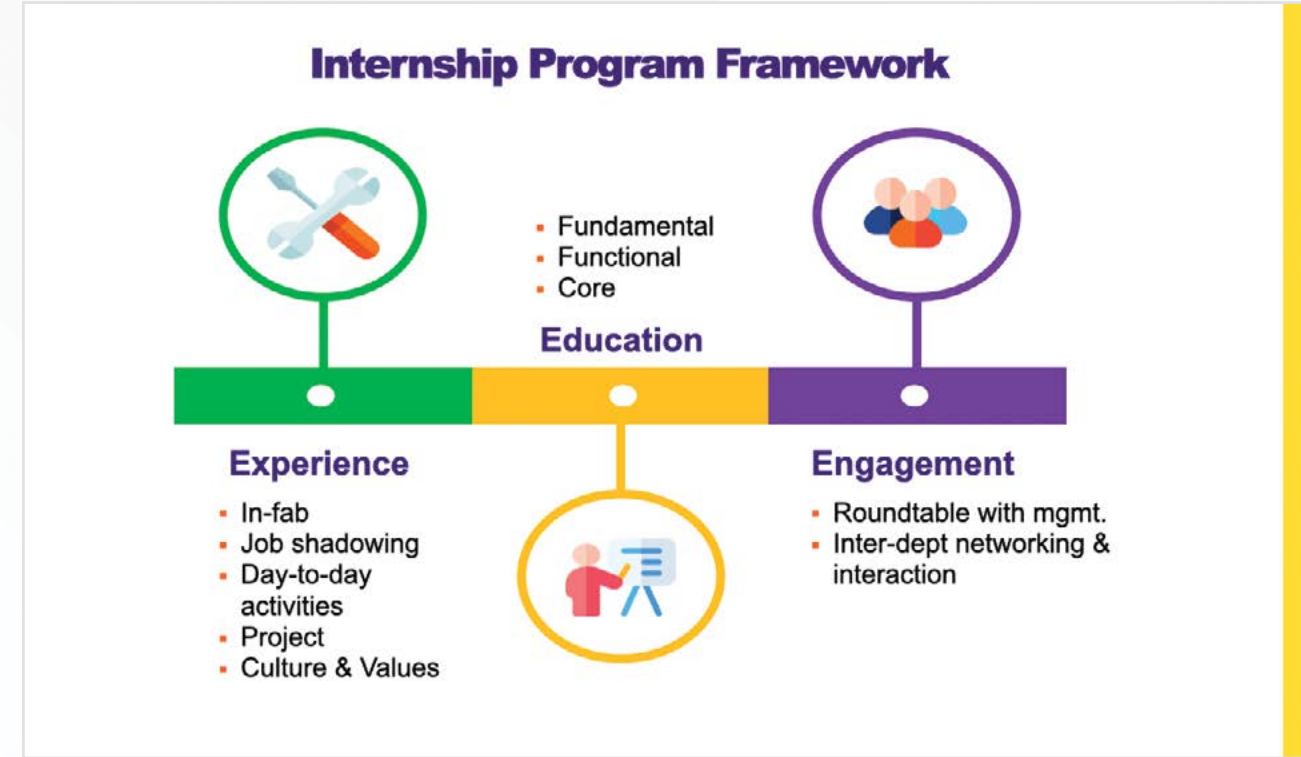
Internship Program Framework

- Fundamental
- Functional
- Core

Education

Experience

- In-fab
- Job shadowing
- Day-to-day activities
- Project
- Culture & Values

Engagement

- Roundtable with mgmt.
- Inter-dept networking & interaction